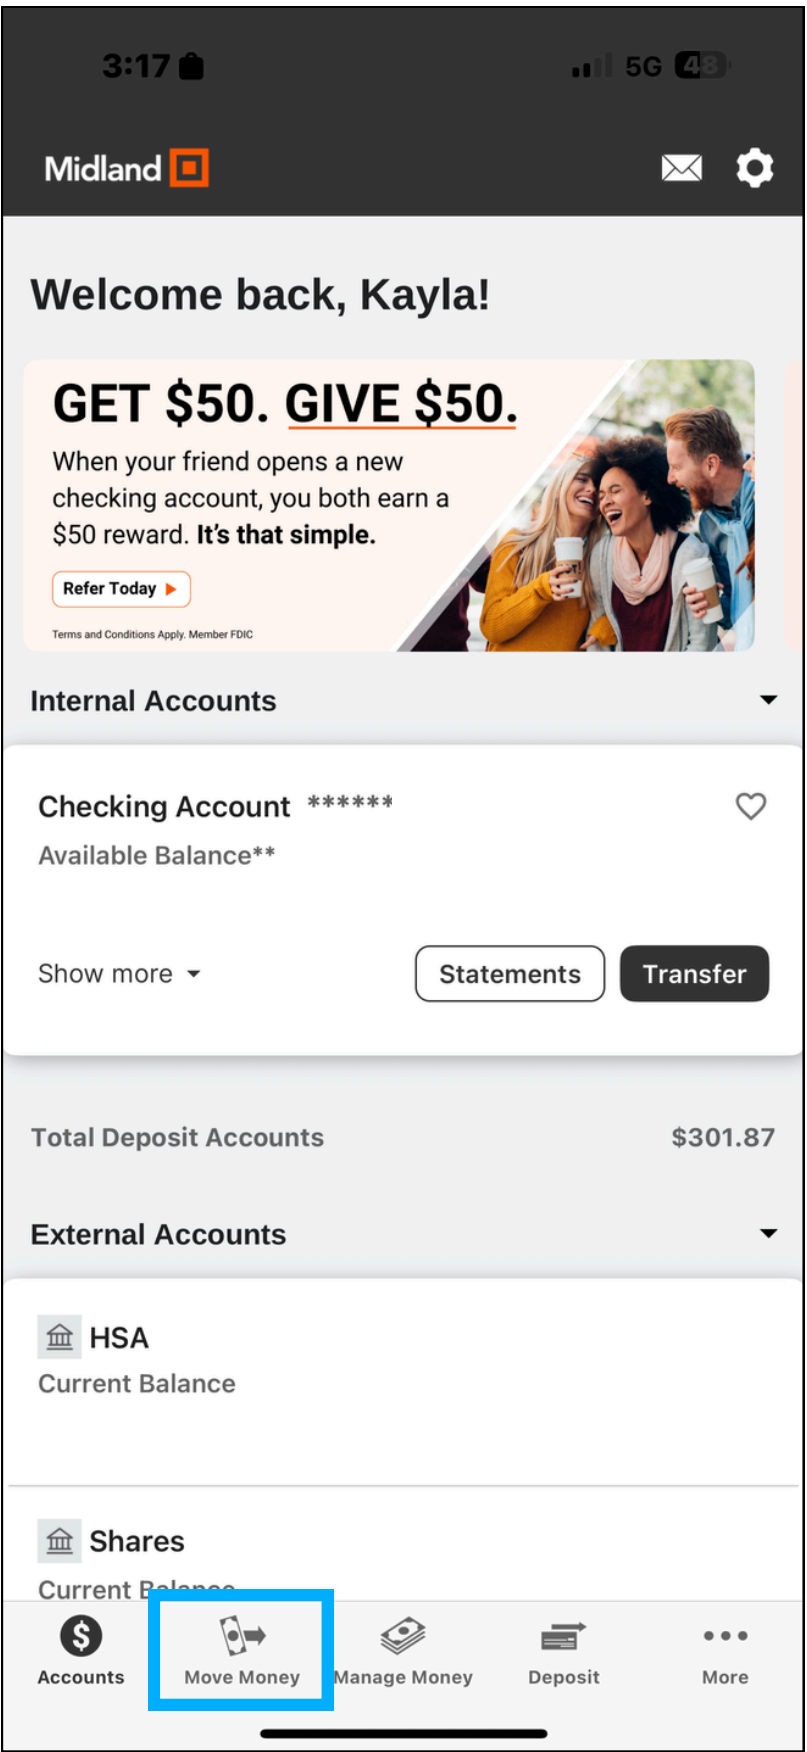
3:17

5G 48

Midland

Welcome back, Kayla!

GET $50. GIVE $50.

When your friend opens a new checking account, you both earn a $50 reward. It's that simple.

Refer Today

Terms and Conditions Apply. Member FDIC

Internal Accounts

Checking Account ******

Available Balance**

Show more

Statements

Transfer

Total Deposit Accounts $301.87

External Accounts

HSA

Current Balance

Shares

Current B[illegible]

Accounts

Move Money

Manage Money

Deposit

More